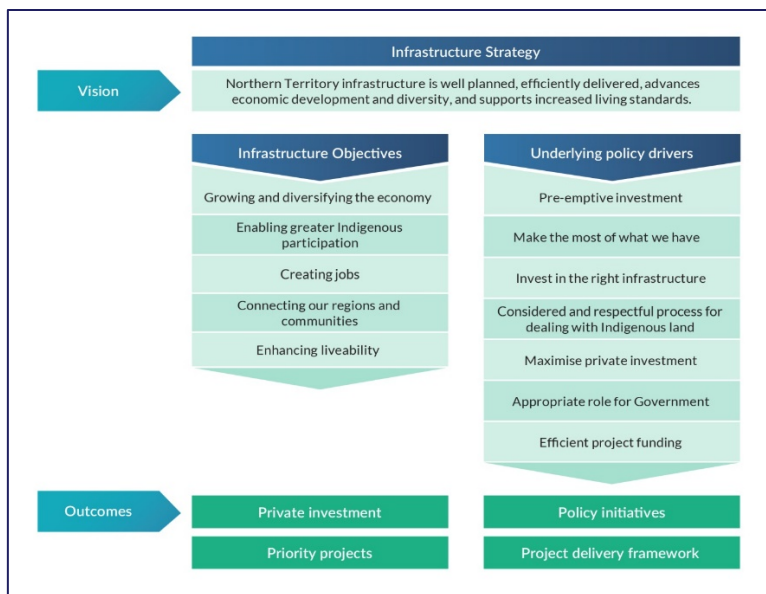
Infrastructure Strategy

Vision

Northern Territory infrastructure is well planned, efficiently delivered, advances economic development and diversity, and supports increased living standards.

Infrastructure Objectives

Growing and diversifying the economy

Enabling greater Indigenous participation

Creating jobs

Connecting our regions and communities

Enhancing liveability

Underlying policy drivers

Pre-emptive investment

Make the most of what we have

Invest in the right infrastructure

Considered and respectful process for dealing with Indigenous land

Maximise private investment

Appropriate role for Government

Efficient project funding

Outcomes

Private investment

Priority projects

Policy initiatives

Project delivery framework